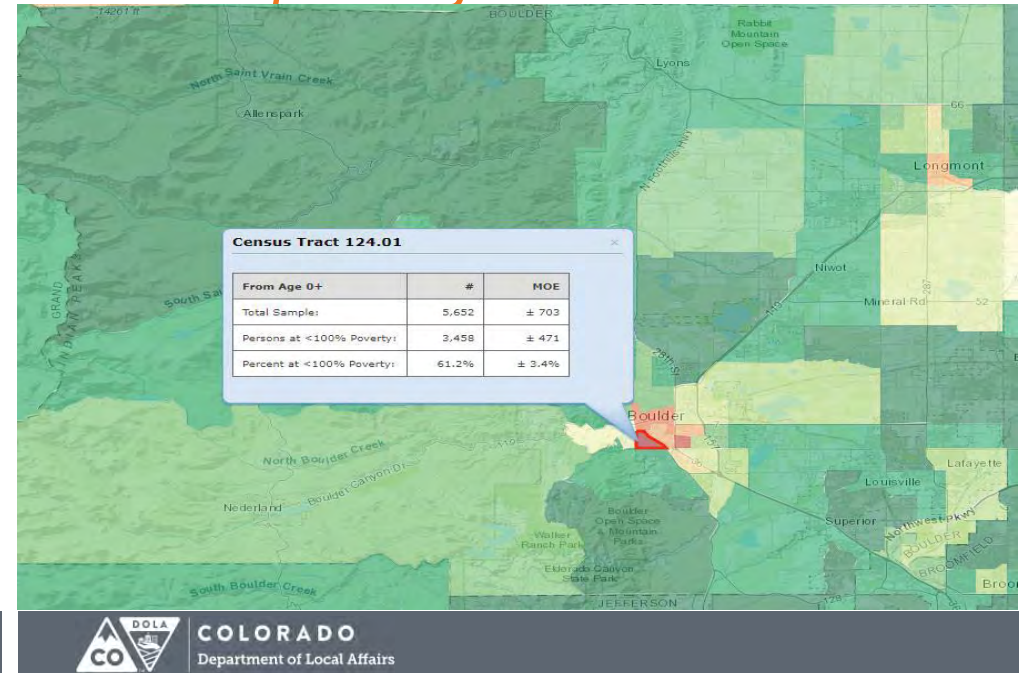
14261 ft
BOULDER
Rabbit Mountain Open Space
Lyons
North Saint Vrain Creek
Allenspark
66
Longmont
Census Tract 124.01
×

| From Age 0+ | # | MOE |
|---|---|---|
| Total Sample: | 5,652 | ± 703 |
| Persons at <100% Poverty: | 3,458 | ± 471 |
| Percent at <100% Poverty: | 61.2% | ± 3.4% |

Niwot
GRAND
INDIAN PEAKS
South Sa
Mineral Rd
52
28th St
Boulder
North Boulder Creek
Boulder Canyon Dr
Lafayette
Louisville
Nederland
Boulder Open Space & Mountain Parks
Walker Ranch Park
Superior
Northwest Pkwy
BOULDER
BROOMFIELD
Eldorado Canyon State Park
South Boulder Creek
JEFFERSON
Broo
DOLA
CO
COLORADO
Department of Local Affairs